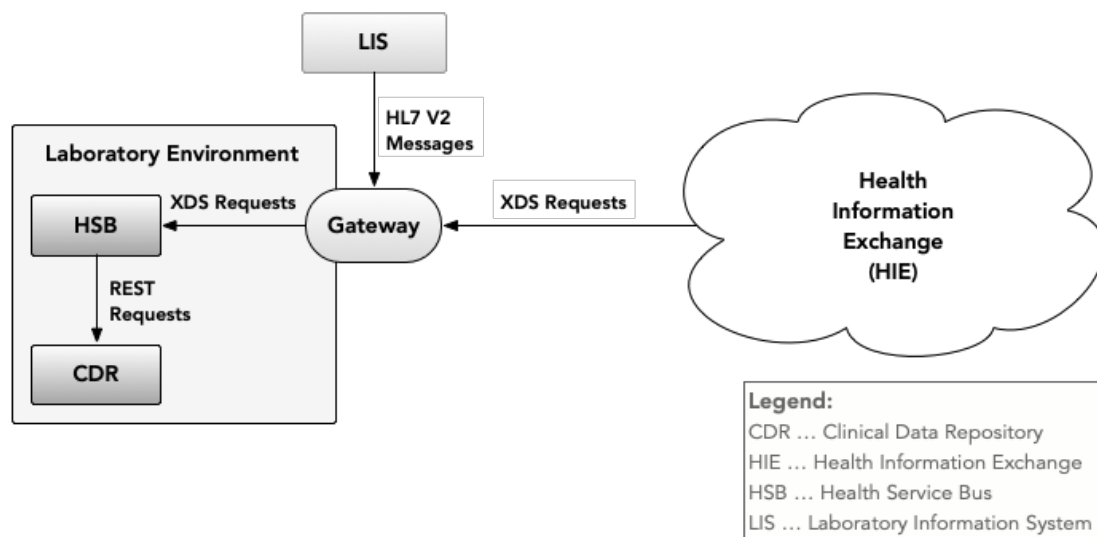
LIS

HL7 V2 Messages

Laboratory Environment

XDS Requests

HSB

Gateway

XDS Requests

Health Information Exchange (HIE)

REST Requests

CDR

Legend:
CDR … Clinical Data Repository
HIE … Health Information Exchange
HSB … Health Service Bus
LIS … Laboratory Information System